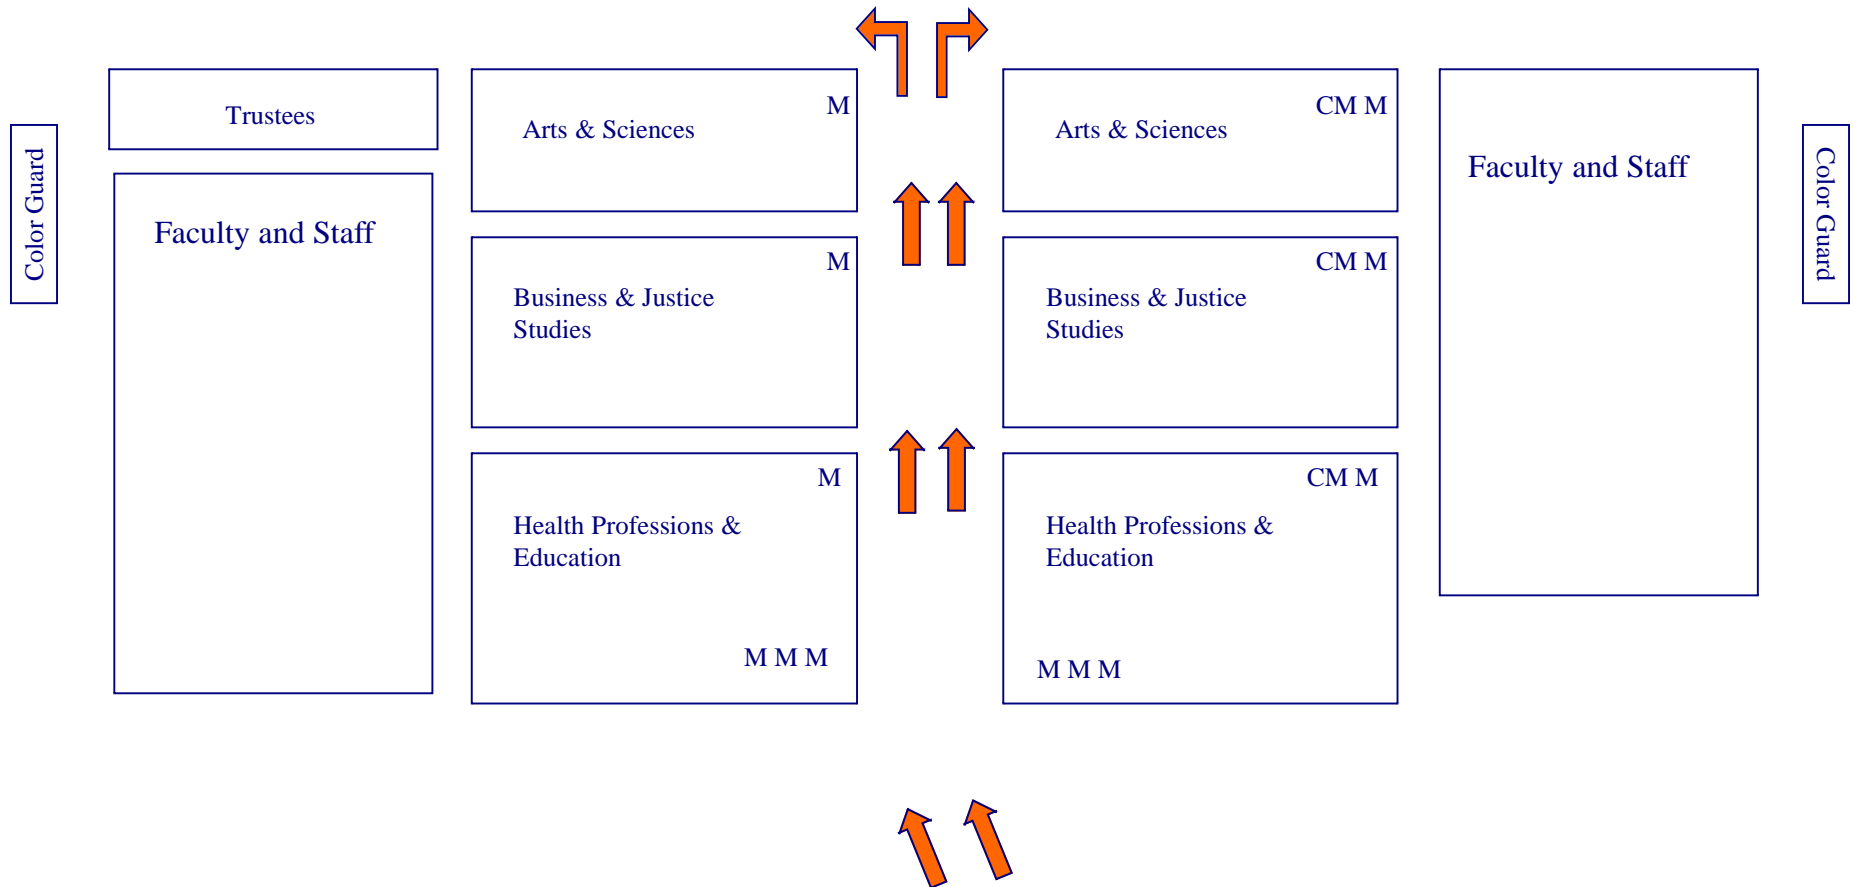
Color Guard

Trustees

Faculty and Staff

M
Arts & Sciences

M
Business & Justice Studies

M
Health Professions & Education
M M M

CM M
Arts & Sciences

CM M
Business & Justice Studies

CM M
Health Professions & Education
M M M

Faculty and Staff

Color Guard